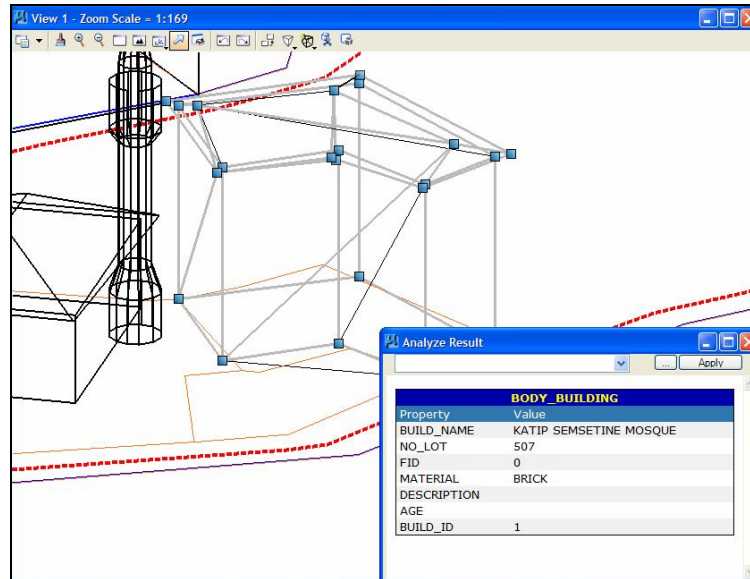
View 1 - Zoom Scale = 1:169

Analyze Result

...
Apply

| BODY_BUILDING | |
|---|---|
| Property | Value |
| BUILD_NAME | KATIP SEMSETINE MOSQUE |
| NO_LOT | 507 |
| FID | 0 |
| MATERIAL | BRICK |
| DESCRIPTION | |
| AGE | |
| BUILD_ID | 1 |